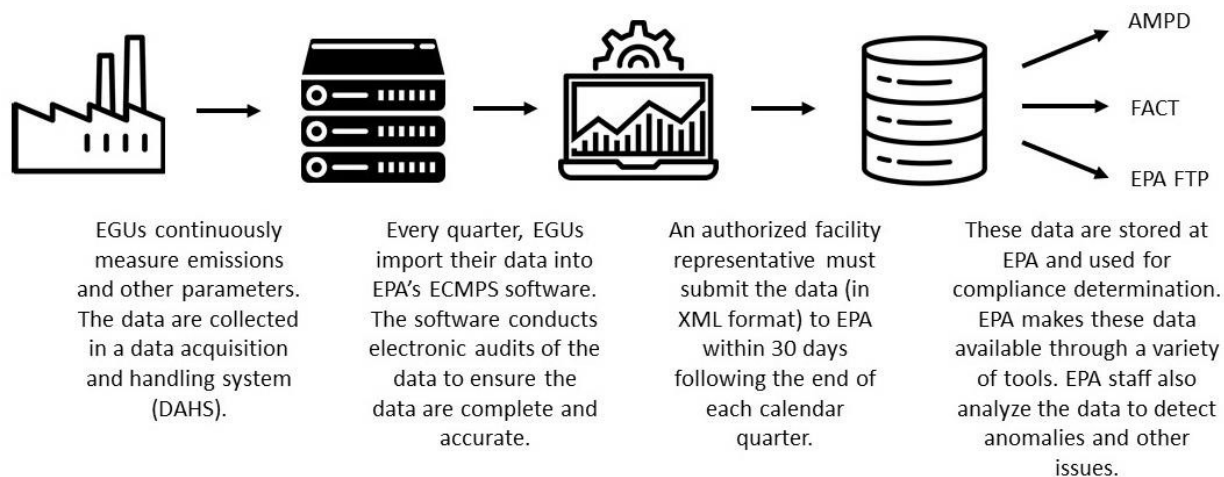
AMPD

FACT

EPA FTP

EGUs continuously measure emissions and other parameters. The data are collected in a data acquisition and handling system (DAHS).

Every quarter, EGUs import their data into EPA's ECMPS software. The software conducts electronic audits of the data to ensure the data are complete and accurate.

An authorized facility representative must submit the data (in XML format) to EPA within 30 days following the end of each calendar quarter.

These data are stored at EPA and used for compliance determination. EPA makes these data available through a variety of tools. EPA staff also analyze the data to detect anomalies and other issues.